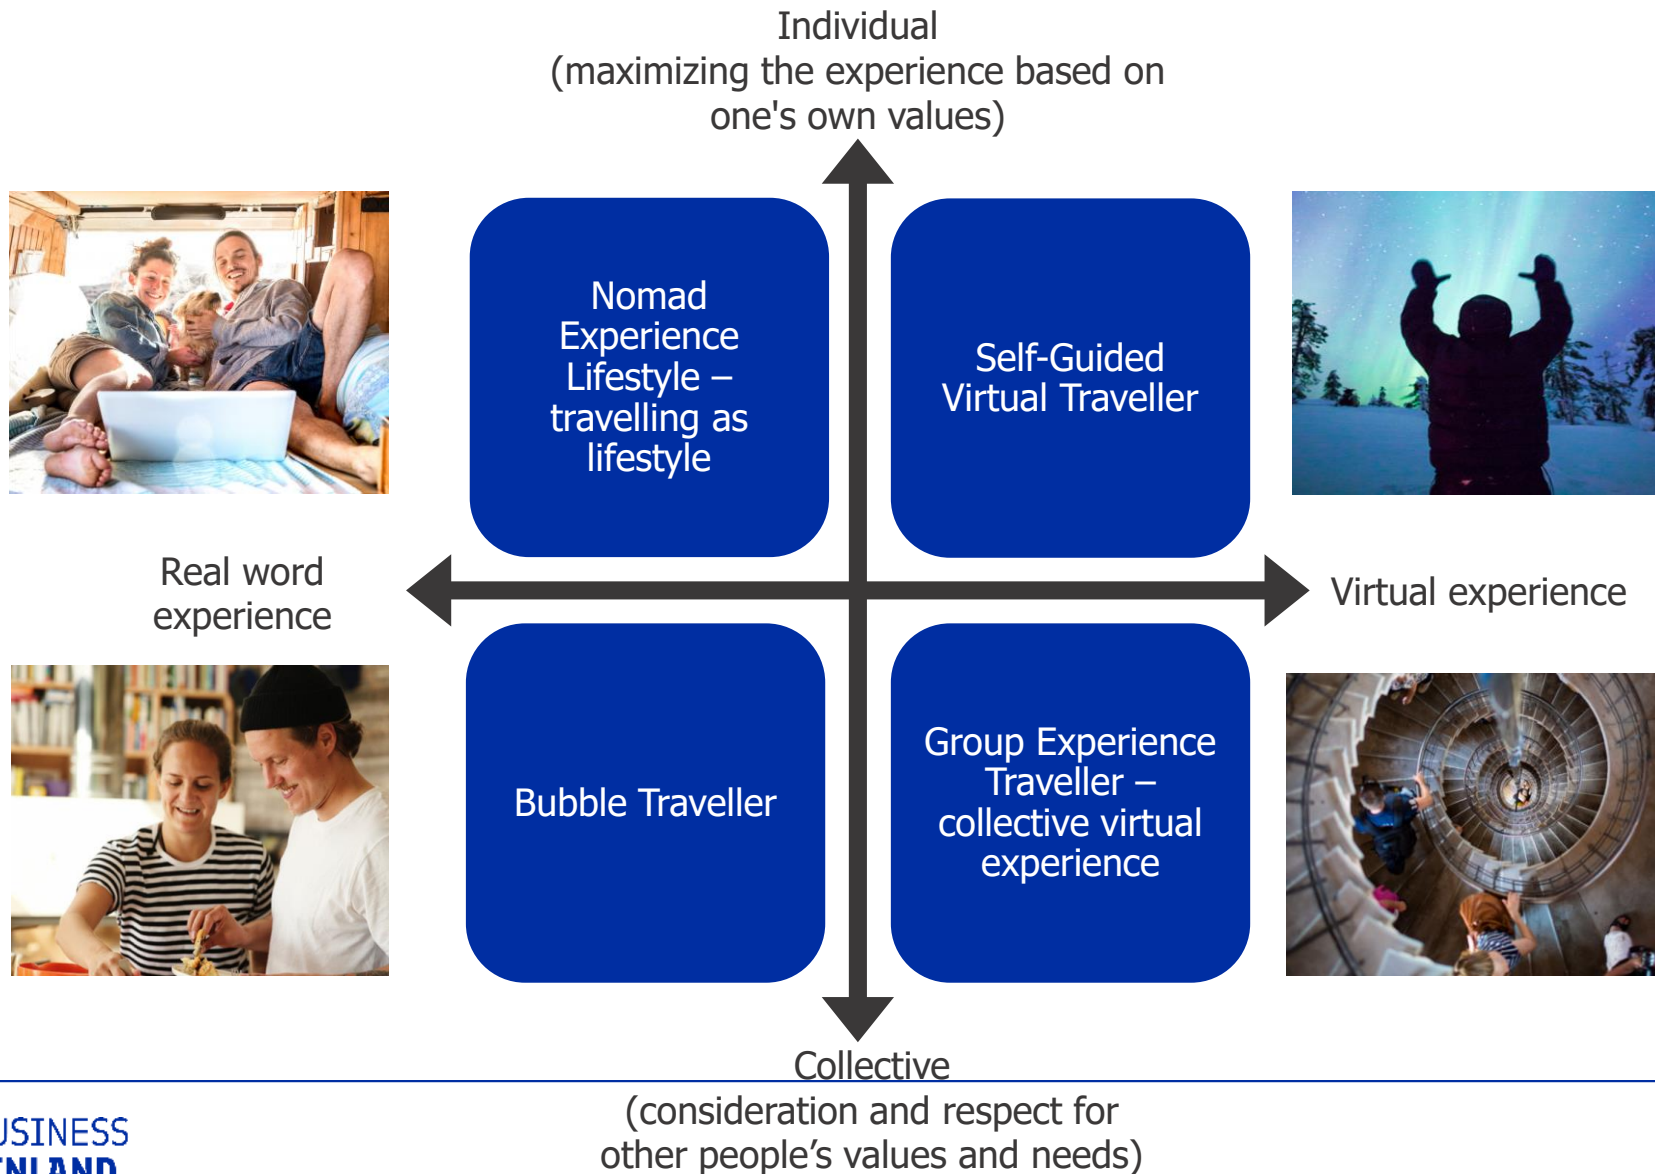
Individual
(maximizing the experience based on one's own values)

Nomad Experience Lifestyle – travelling as lifestyle

Self-Guided Virtual Traveller

Real word experience

Virtual experience

Bubble Traveller

Group Experience Traveller – collective virtual experience

Collective
(consideration and respect for other people’s values and needs)

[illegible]USINESS
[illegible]NLAND